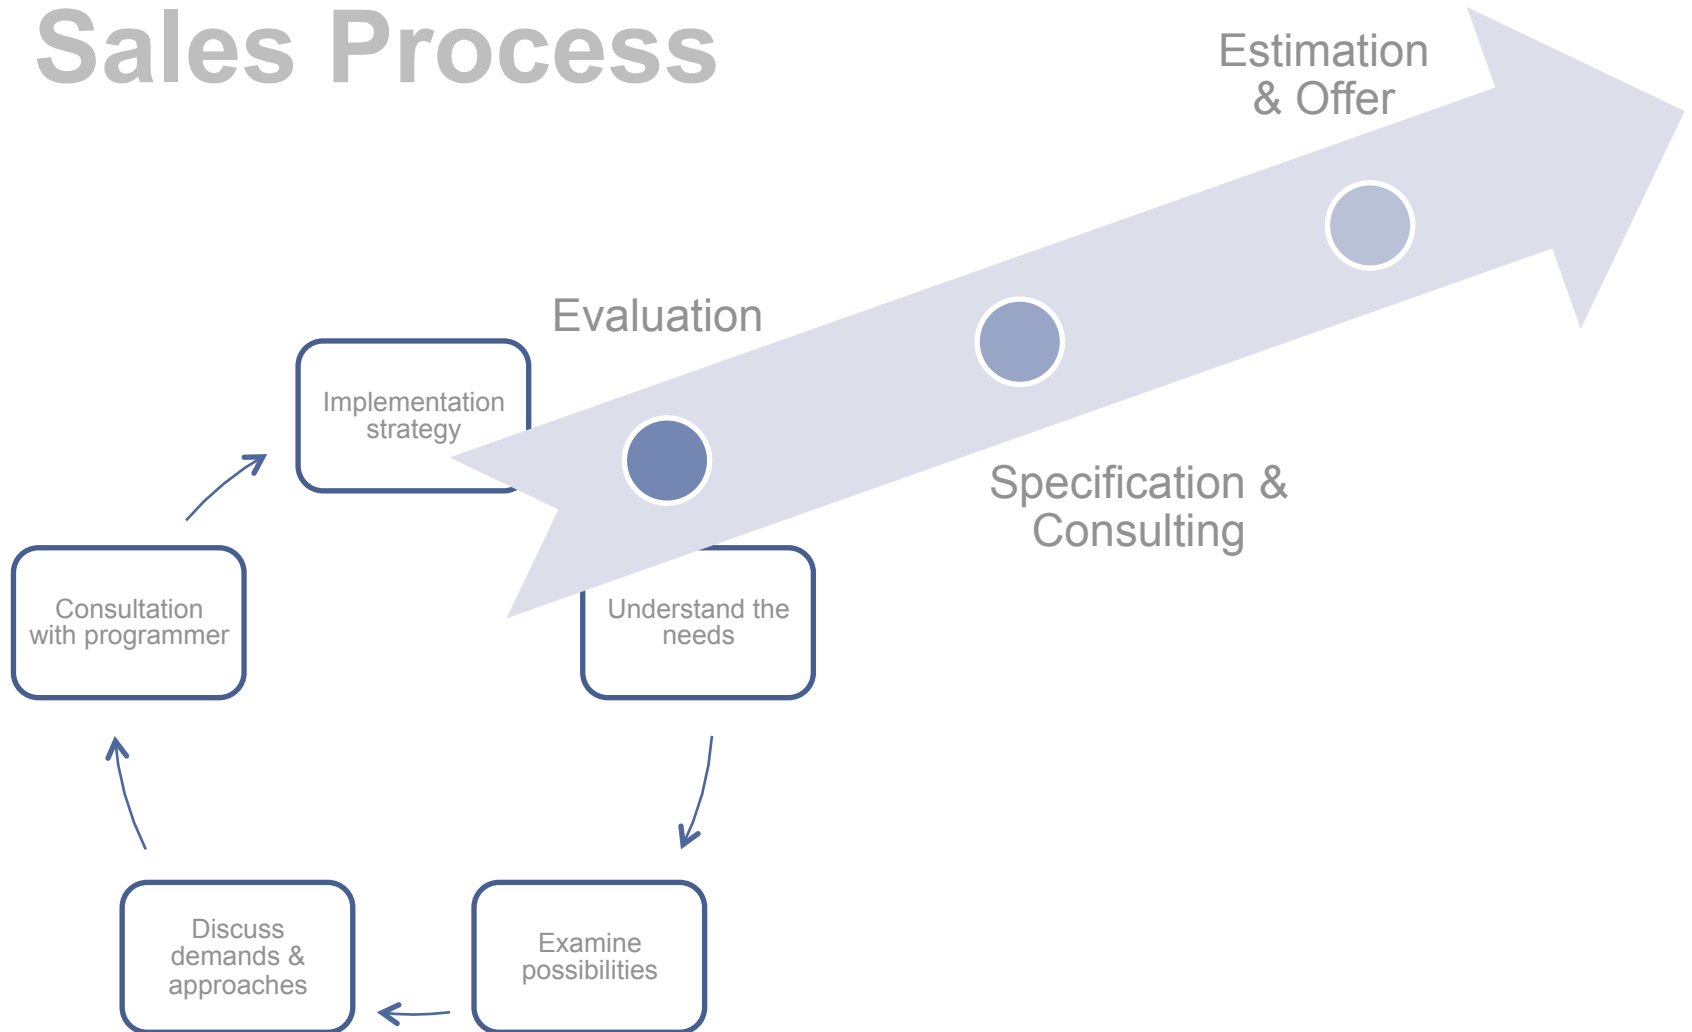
Sales Process

Estimation & Offer

Evaluation

Specification & Consulting

Implementation strategy

Consultation with programmer

Understand the needs

Examine possibilities

Discuss demands & approaches